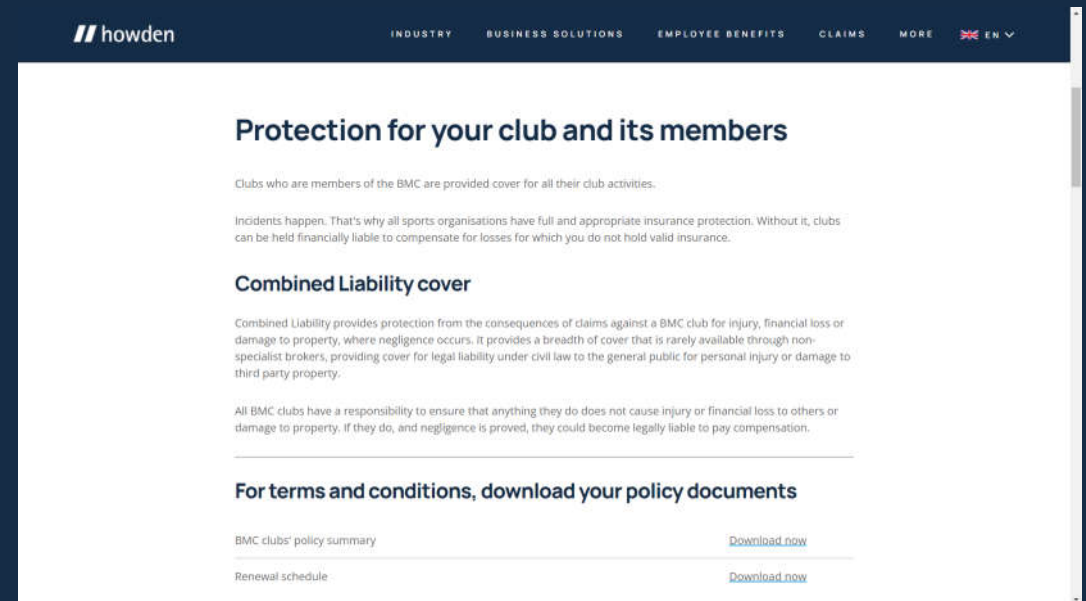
howden

INDUSTRY BUSINESS SOLUTIONS EMPLOYEE BENEFITS CLAIMS MORE EN

Protection for your club and its members

Clubs who are members of the BMC are provided cover for all their club activities.

Incidents happen. That's why all sports organisations have full and appropriate insurance protection. Without it, clubs can be held financially liable to compensate for losses for which you do not hold valid insurance.

Combined Liability cover

Combined Liability provides protection from the consequences of claims against a BMC club for injury, financial loss or damage to property, where negligence occurs. It provides a breadth of cover that is rarely available through non-specialist brokers, providing cover for legal liability under civil law to the general public for personal injury or damage to third party property.

All BMC clubs have a responsibility to ensure that anything they do does not cause injury or financial loss to others or damage to property. If they do, and negligence is proved, they could become legally liable to pay compensation.

For terms and conditions, download your policy documents

BMC clubs' policy summary Download now

Renewal schedule Download now